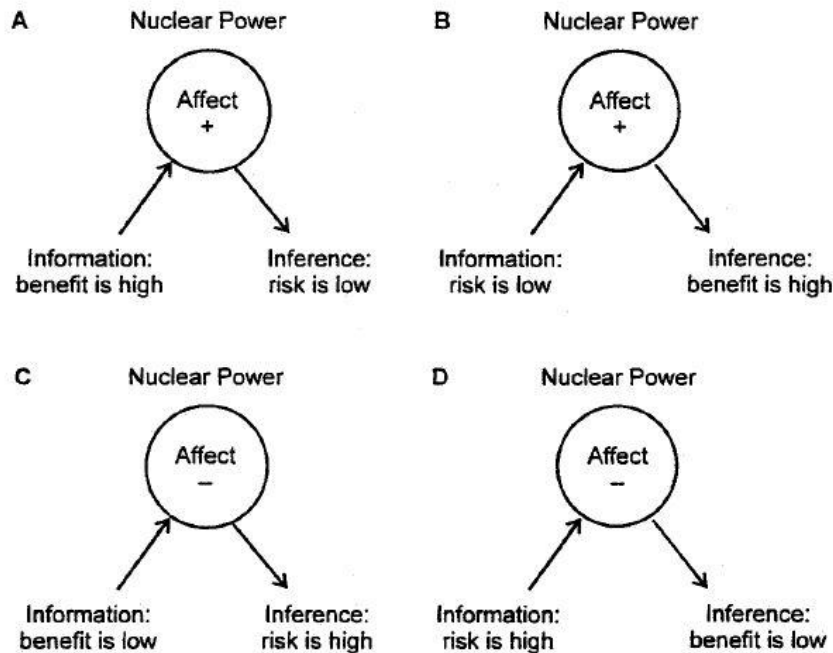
A Nuclear Power

Affect
+

Information: benefit is high

Inference: risk is low

B Nuclear Power

Affect
+

Information: risk is low

Inference: benefit is high

C Nuclear Power

Affect
–

Information: benefit is low

Inference: risk is high

D Nuclear Power

Affect
–

Information: risk is high

Inference: benefit is low